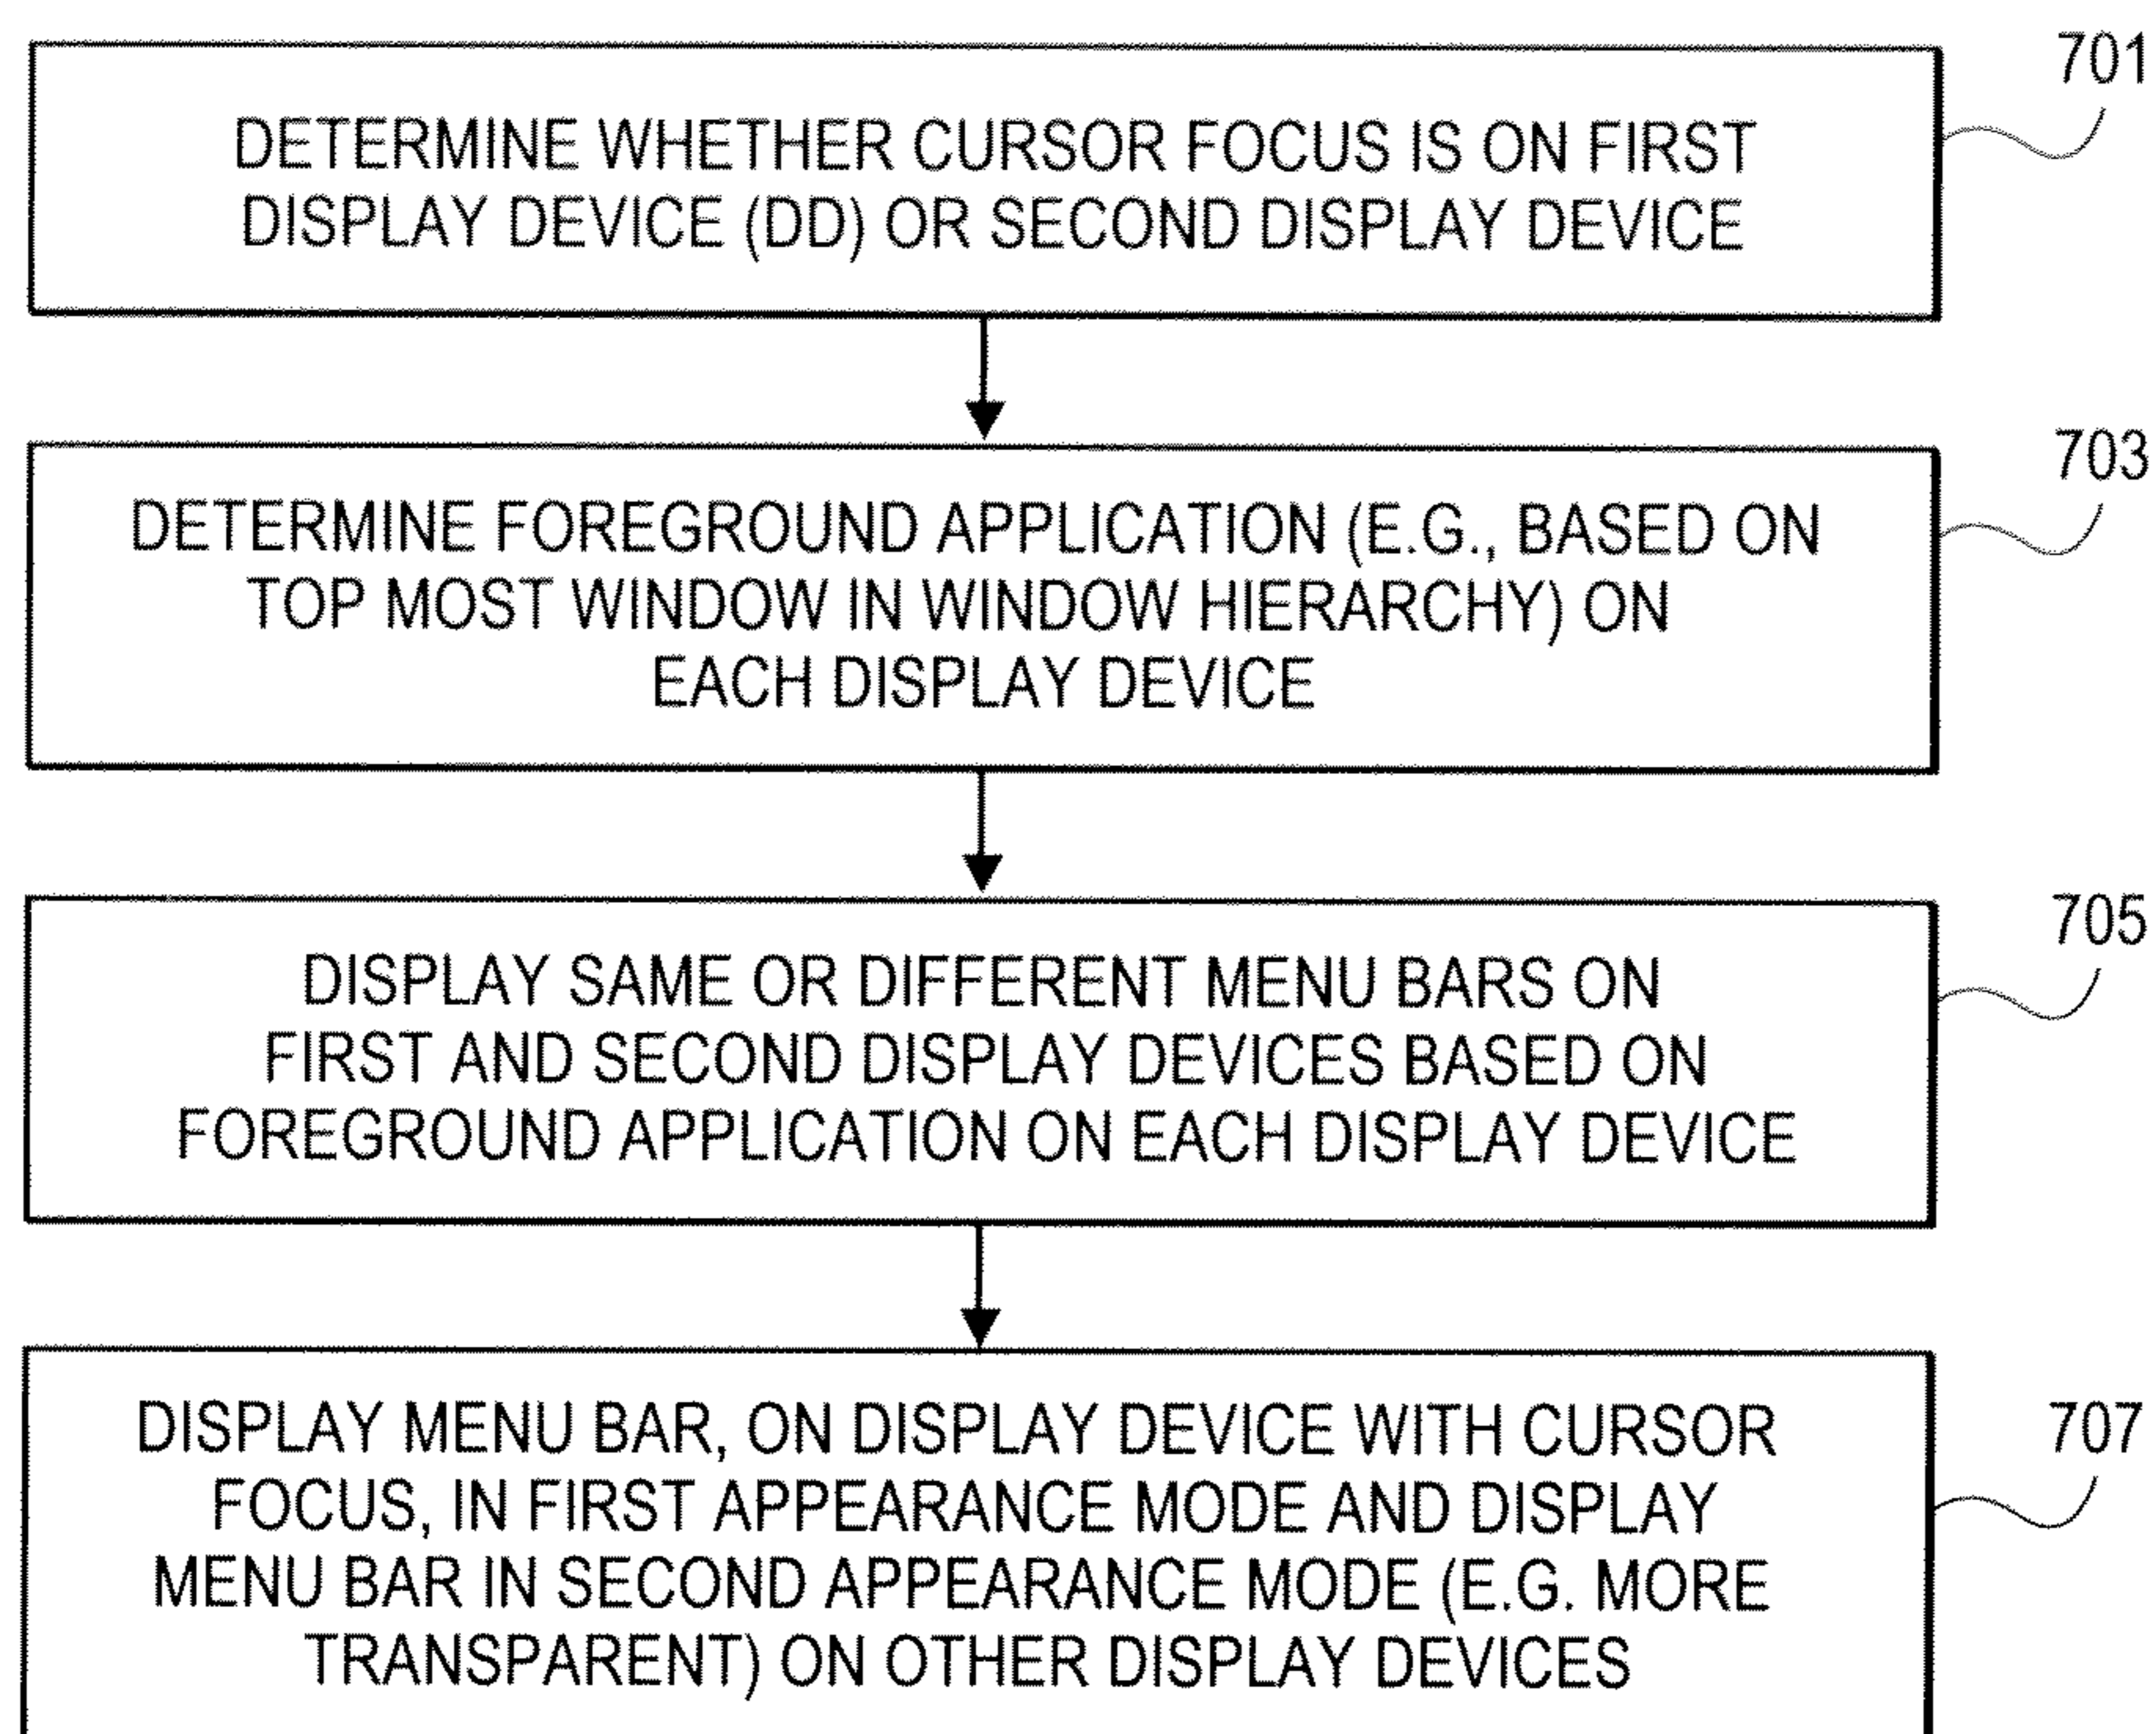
701

DETERMINE WHETHER CURSOR FOCUS IS ON FIRST DISPLAY DEVICE (DD) OR SECOND DISPLAY DEVICE

703

DETERMINE FOREGROUND APPLICATION (E.G., BASED ON TOP MOST WINDOW IN WINDOW HIERARCHY) ON EACH DISPLAY DEVICE

705

DISPLAY SAME OR DIFFERENT MENU BARS ON FIRST AND SECOND DISPLAY DEVICES BASED ON FOREGROUND APPLICATION ON EACH DISPLAY DEVICE

707

DISPLAY MENU BAR, ON DISPLAY DEVICE WITH CURSOR FOCUS, IN FIRST APPEARANCE MODE AND DISPLAY MENU BAR IN SECOND APPEARANCE MODE (E.G. MORE TRANSPARENT) ON OTHER DISPLAY DEVICES